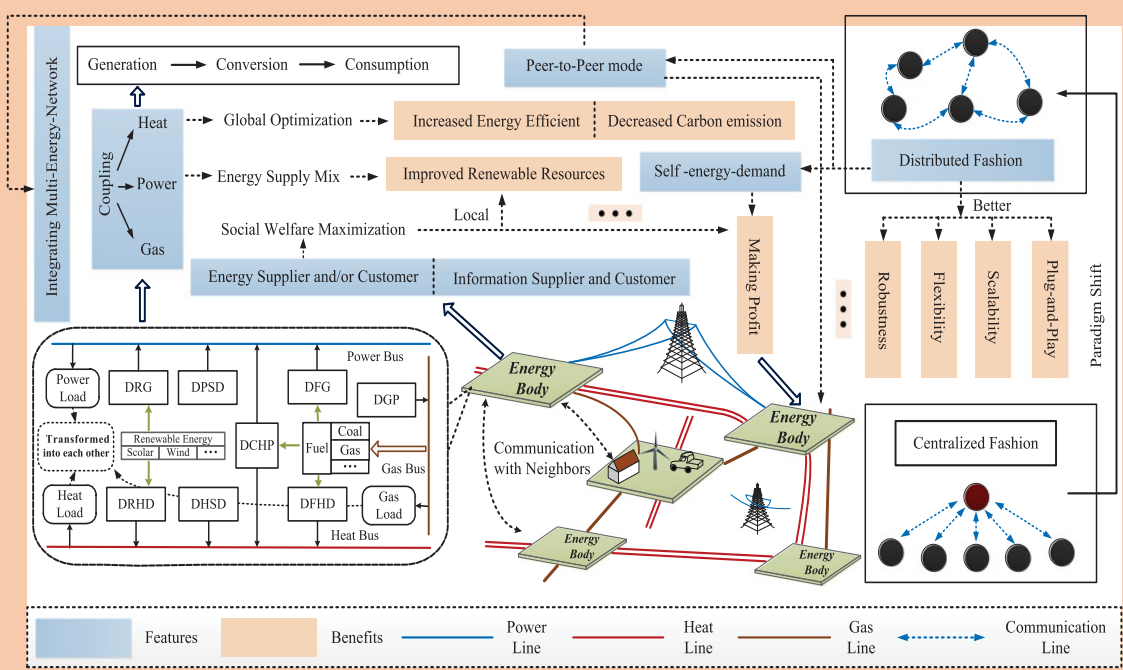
Integrating Multi-Energy-Network

Generation → Conversion → Consumption

Peer-to-Peer mode

Coupling
Heat
Power
Gas

Global Optimization
Increased Energy Efficient
Decreased Carbon emission

Energy Supply Mix
Improved Renewable Resources

Self -energy-demand

Local

Social Welfare Maximization

•••

Energy Supplier and/or Customer
Information Supplier and Customer

Making Profit

Distributed Fashion

Better

Robustness
Flexibility
Scalability
Plug-and-Play

Paradigm Shift

Power Bus
Power Load
DRG
DPSD
DFG
DGP
Transformed into each other
Renewable Energy
Scolar
Wind
•••
DCHP
Fuel
Coal
Gas
•••
Gas Bus
Heat Load
DRHD
DHSD
DFHD
Gas Load
Heat Bus

Energy Body
Energy Body
Communication with Neighbors
Energy Body
Energy Body

Centralized Fashion

Features
Benefits
Power Line
Heat Line
Gas Line
Communication Line